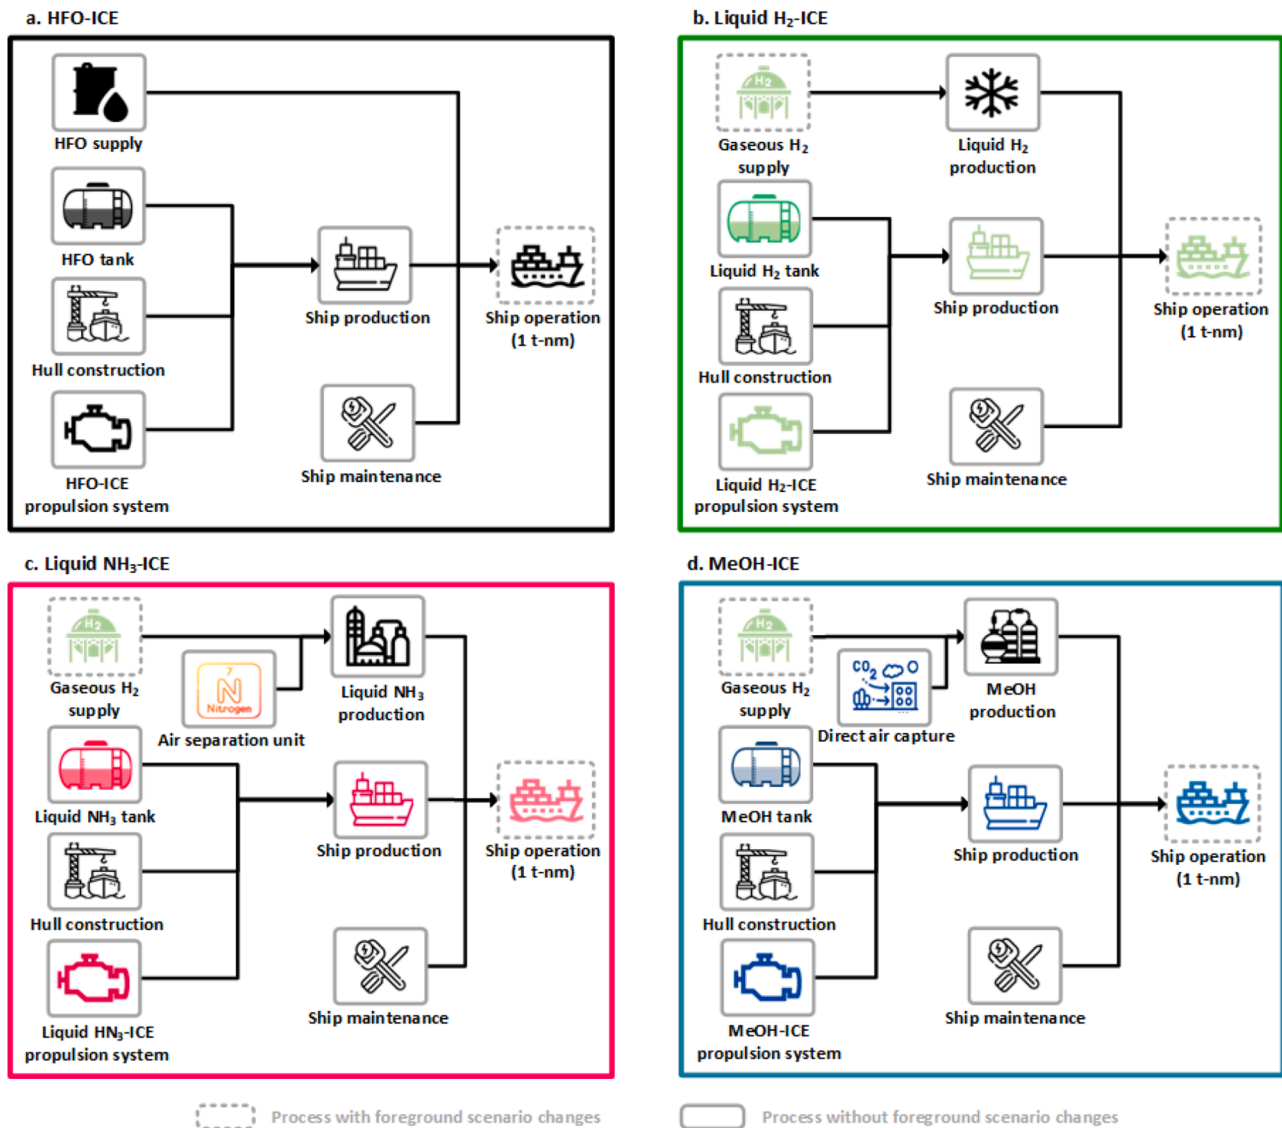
a. HFO-ICE

HFO supply

HFO tank

Hull construction

HFO-ICE propulsion system

Ship production

Ship operation (1 t-nm)

Ship maintenance

b. Liquid $H_2$-ICE

$H_2$

Gaseous $H_2$ supply

Liquid $H_2$ production

Liquid $H_2$ tank

Ship production

Ship operation (1 t-nm)

Hull construction

Liquid $H_2$-ICE propulsion system

Ship maintenance

c. Liquid $NH_3$-ICE

$H_2$

Gaseous $H_2$ supply

7
N
Nitrogen

Air separation unit

Liquid $NH_3$ production

Liquid $NH_3$ tank

Ship production

Ship operation (1 t-nm)

Hull construction

Liquid $HN_3$-ICE propulsion system

Ship maintenance

d. MeOH-ICE

$H_2$

Gaseous $H_2$ supply

$CO_2$

Direct air capture

MeOH production

MeOH tank

Ship production

Ship operation (1 t-nm)

Hull construction

MeOH-ICE propulsion system

Ship maintenance

Process with foreground scenario changes

Process without foreground scenario changes